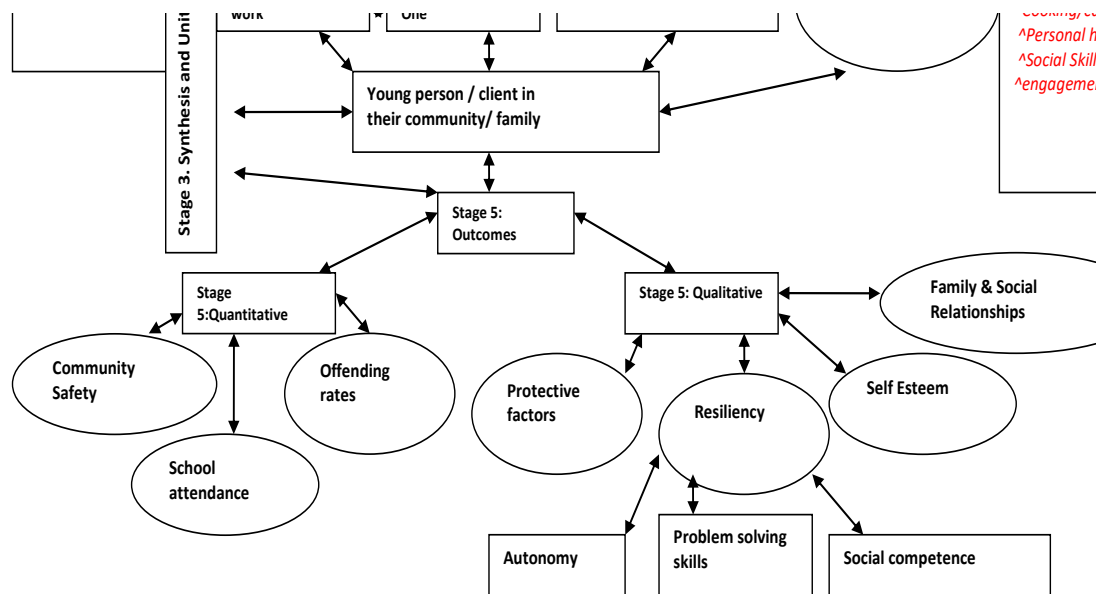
work

One

Stage 3. Synthesis and Uni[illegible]

^Cooking/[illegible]
^Personal h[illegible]
^Social Skill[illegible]
^engagemen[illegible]

Young person / client in their community/ family

Stage 5: Outcomes

Stage 5:Quantitative

Stage 5: Qualitative

Family & Social Relationships

Community Safety

Offending rates

Protective factors

Resiliency

Self Esteem

School attendance

Autonomy

Problem solving skills

Social competence